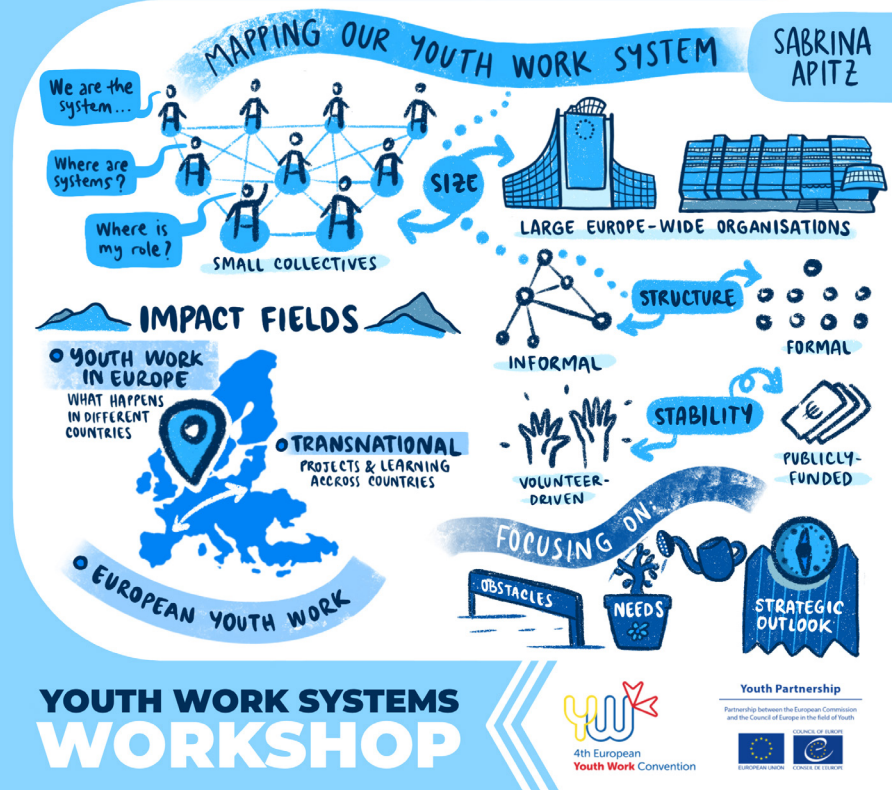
MAPPING OUR YOUTH WORK SYSTEM

SABRINA APITZ

We are the system...

Where are systems?

Where is my role?

SMALL COLLECTIVES

SIZE

LARGE EUROPE-WIDE ORGANISATIONS

STRUCTURE

INFORMAL

FORMAL

IMPACT FIELDS

YOUTH WORK IN EUROPE
WHAT HAPPENS IN DIFFERENT COUNTRIES

TRANSNATIONAL
PROJECTS & LEARNING ACCROSS COUNTRIES

EUROPEAN YOUTH WORK

STABILITY

VOLUNTEER-DRIVEN

PUBLICLY-FUNDED

FOCUSING ON:

OBSTACLES

NEEDS

STRATEGIC OUTLOOK

YOUTH WORK SYSTEMS
WORKSHOP

YW
4th European
Youth Work Convention

Youth Partnership
Partnership between the European Commission and the Council of Europe in the field of Youth

EUROPEAN UNION

COUNCIL OF EUROPE
CONSEIL DE L'EUROPE